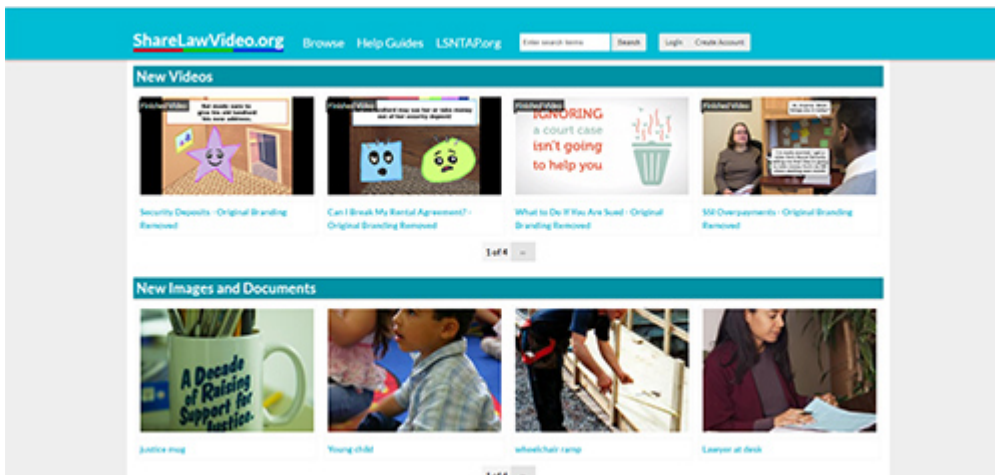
ShareLawVideo.org Browse Help Guides LSNTAP.org Enter search terms Search Login Create Account

New Videos

Finished Video
She needs name to give the old landlord her new address.

Finished Video
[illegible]

Finished Video
IGNORING a court case isn't going to help you

Finished Video
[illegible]

Security Deposits - Original Branding Removed

Can I Break My Rental Agreement? - Original Branding Removed

What to Do If You Are Sued - Original Branding Removed

SSI Overpayments - Original Branding Removed

1 of 4 »

New Images and Documents

A Decade of Raising Support for Justice.

justice mug

Young child

wheelchair ramp

Lawyer at desk

1 of 6 »